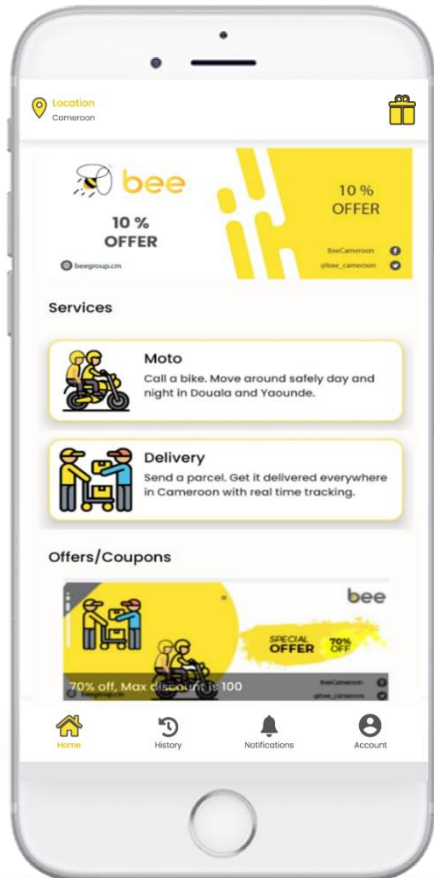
Location
Cameroon

bee
10 %
OFFER
beegroup.cm

10 %
OFFER
BeeCameroon
@bee_cameroon

Services

Moto
Call a bike. Move around safely day and night in Douala and Yaounde.

Delivery
Send a parcel. Get it delivered everywhere in Cameroon with real time tracking.

Offers/Coupons

bee
SPECIAL OFFER 70% OFF
70% off, Max discount is 100
BeeCameroon
@bee_cameroon

Home
History
Notifications
Account